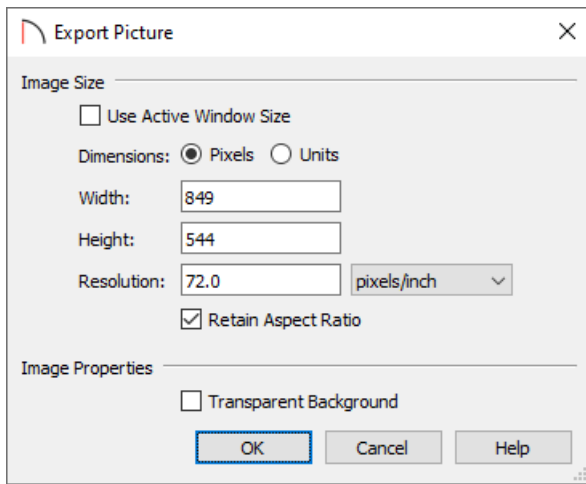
Export Picture

×

Image Size

Use Active Window Size

Dimensions: Pixels Units

Width: 849

Height: 544

Resolution: 72.0 pixels/inch

Retain Aspect Ratio

Image Properties

Transparent Background

OK Cancel Help